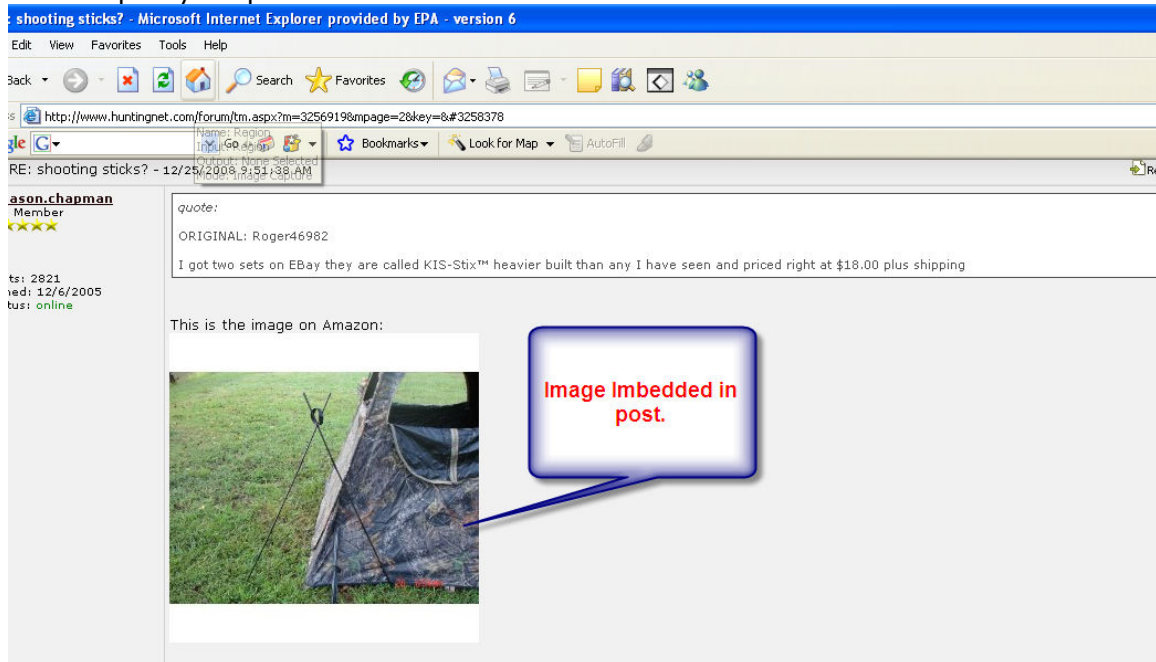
: shooting sticks? - Microsoft Internet Explorer provided by EPA - version 6

Edit View Favorites Tools Help

Back Search Favorites

http://www.huntingnet.com/forum/tm.aspx?m=3256919&mpage=2&key=&#3258378

gle G Go Bookmarks Look for Map AutoFill

Name: Region
Input: Region
Output: None Selected
Mode: Image Capture

RE: shooting sticks? - 12/25/2008 9:51:38 AM

ason.chapman
Member

ts: 2821
ned: 12/6/2005
tus: online

quote:

ORIGINAL: Roger46982

I got two sets on EBay they are called KIS-Stix™ heavier built than any I have seen and priced right at $18.00 plus shipping

This is the image on Amazon:

Image Imbedded in post.